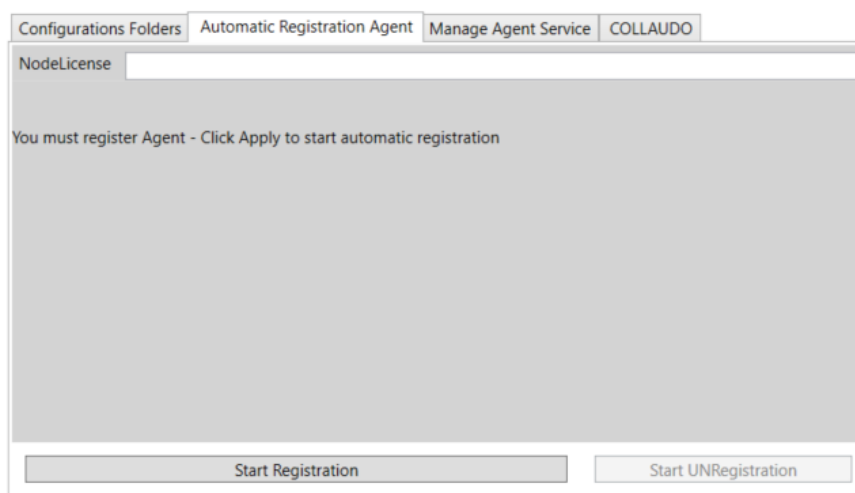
Configurations Folders | Automatic Registration Agent | Manage Agent Service | COLLAUDO

NodeLicense

You must register Agent - Click Apply to start automatic registration

Start Registration

Start UNRegistration